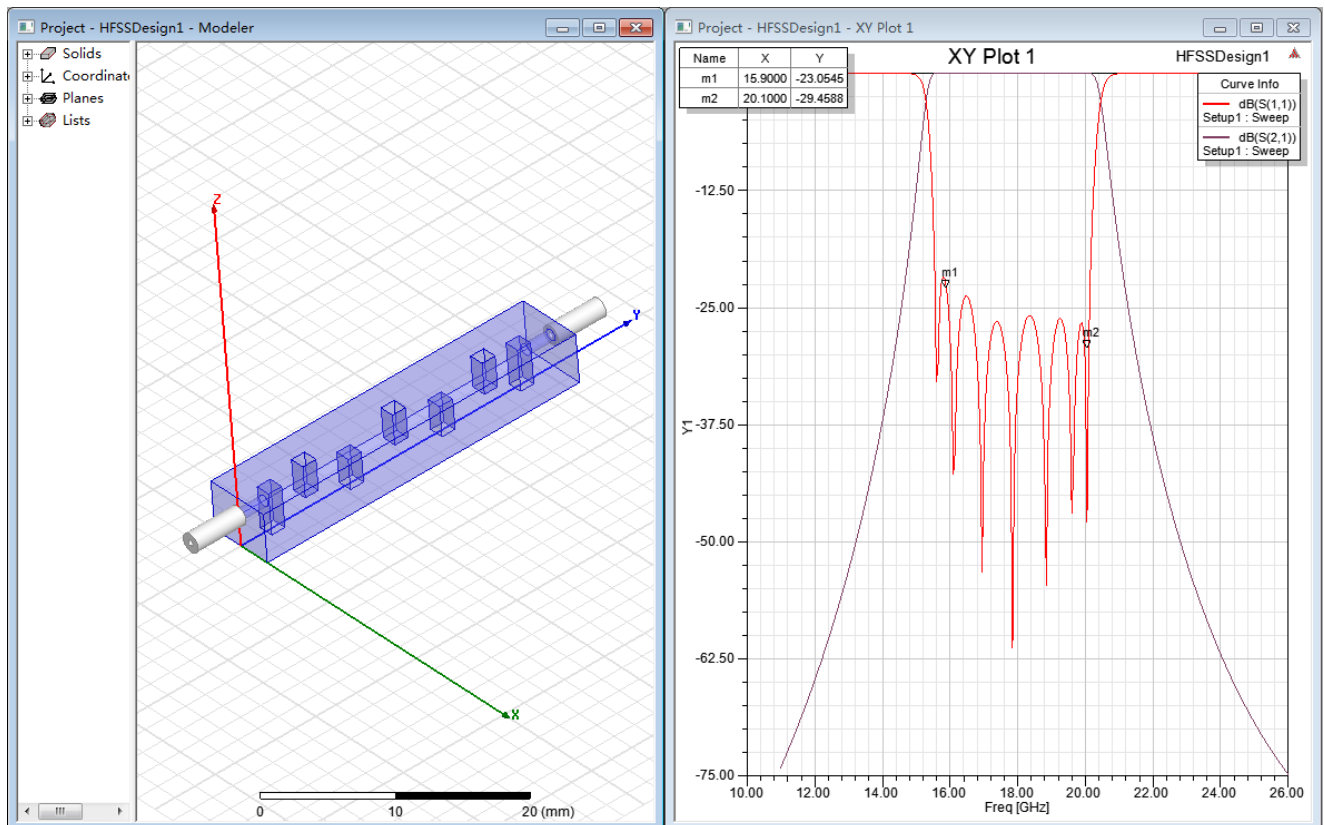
Project - HFSSDesign1 - Modeler

Solids
Coordinate
Planes
Lists

Z
Y
X

0
10
20 (mm)

Project - HFSSDesign1 - XY Plot 1

| Name | X | Y |
|---|---|---|
| m1 | 15.9000 | -23.0545 |
| m2 | 20.1000 | -29.4588 |

XY Plot 1

HFSSDesign1

Curve Info
dB(S(1,1))
Setup1 : Sweep
dB(S(2,1))
Setup1 : Sweep

m1
m2

Y1

-12.50
-25.00
-37.50
-50.00
-62.50
-75.00

10.00 12.00 14.00 16.00 18.00 20.00 22.00 24.00 26.00

Freq [GHz]